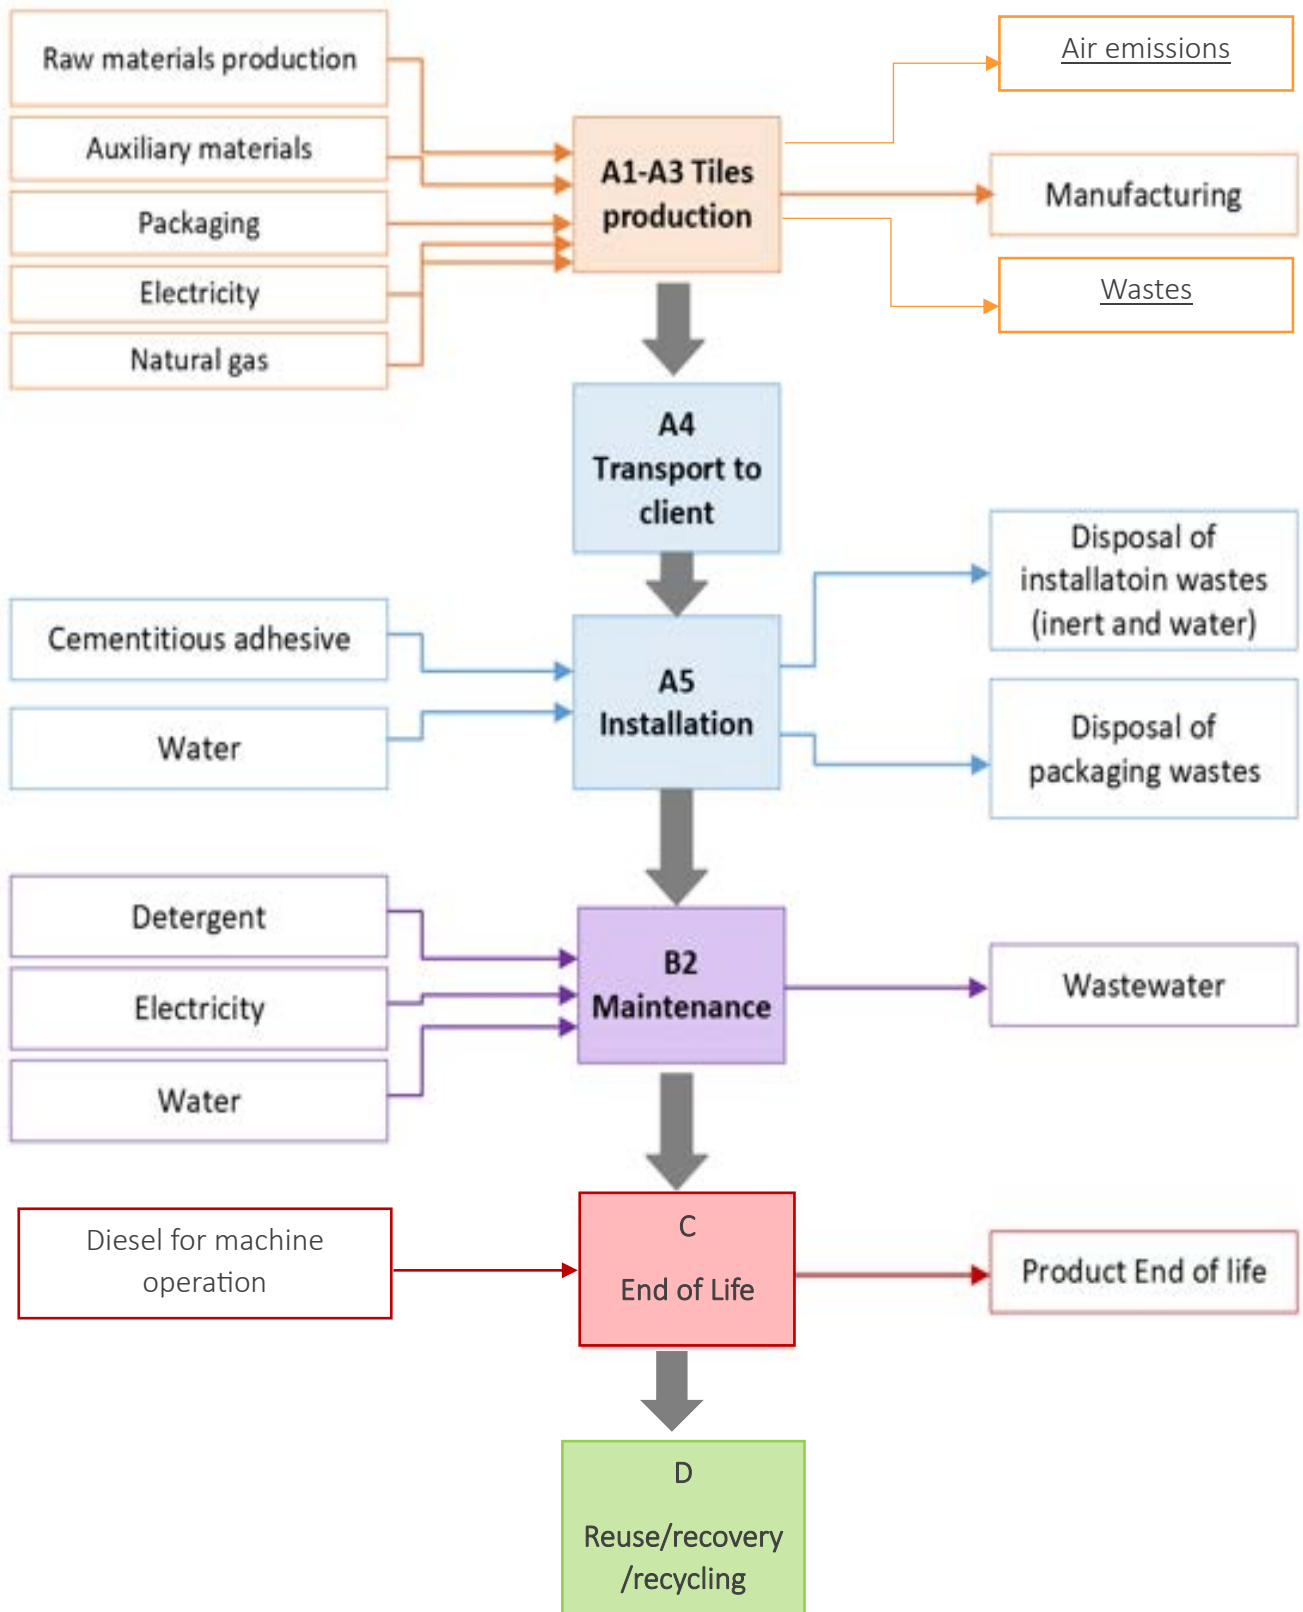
Raw materials production

Auxiliary materials

Packaging

Electricity

Natural gas

A1-A3 Tiles production

Air emissions

Manufacturing

Wastes

A4 Transport to client

Cementitious adhesive

Water

A5 Installation

Disposal of installatoin wastes (inert and water)

Disposal of packaging wastes

Detergent

Electricity

Water

B2 Maintenance

Wastewater

Diesel for machine operation

C

End of Life

Product End of life

D

Reuse/recovery /recycling